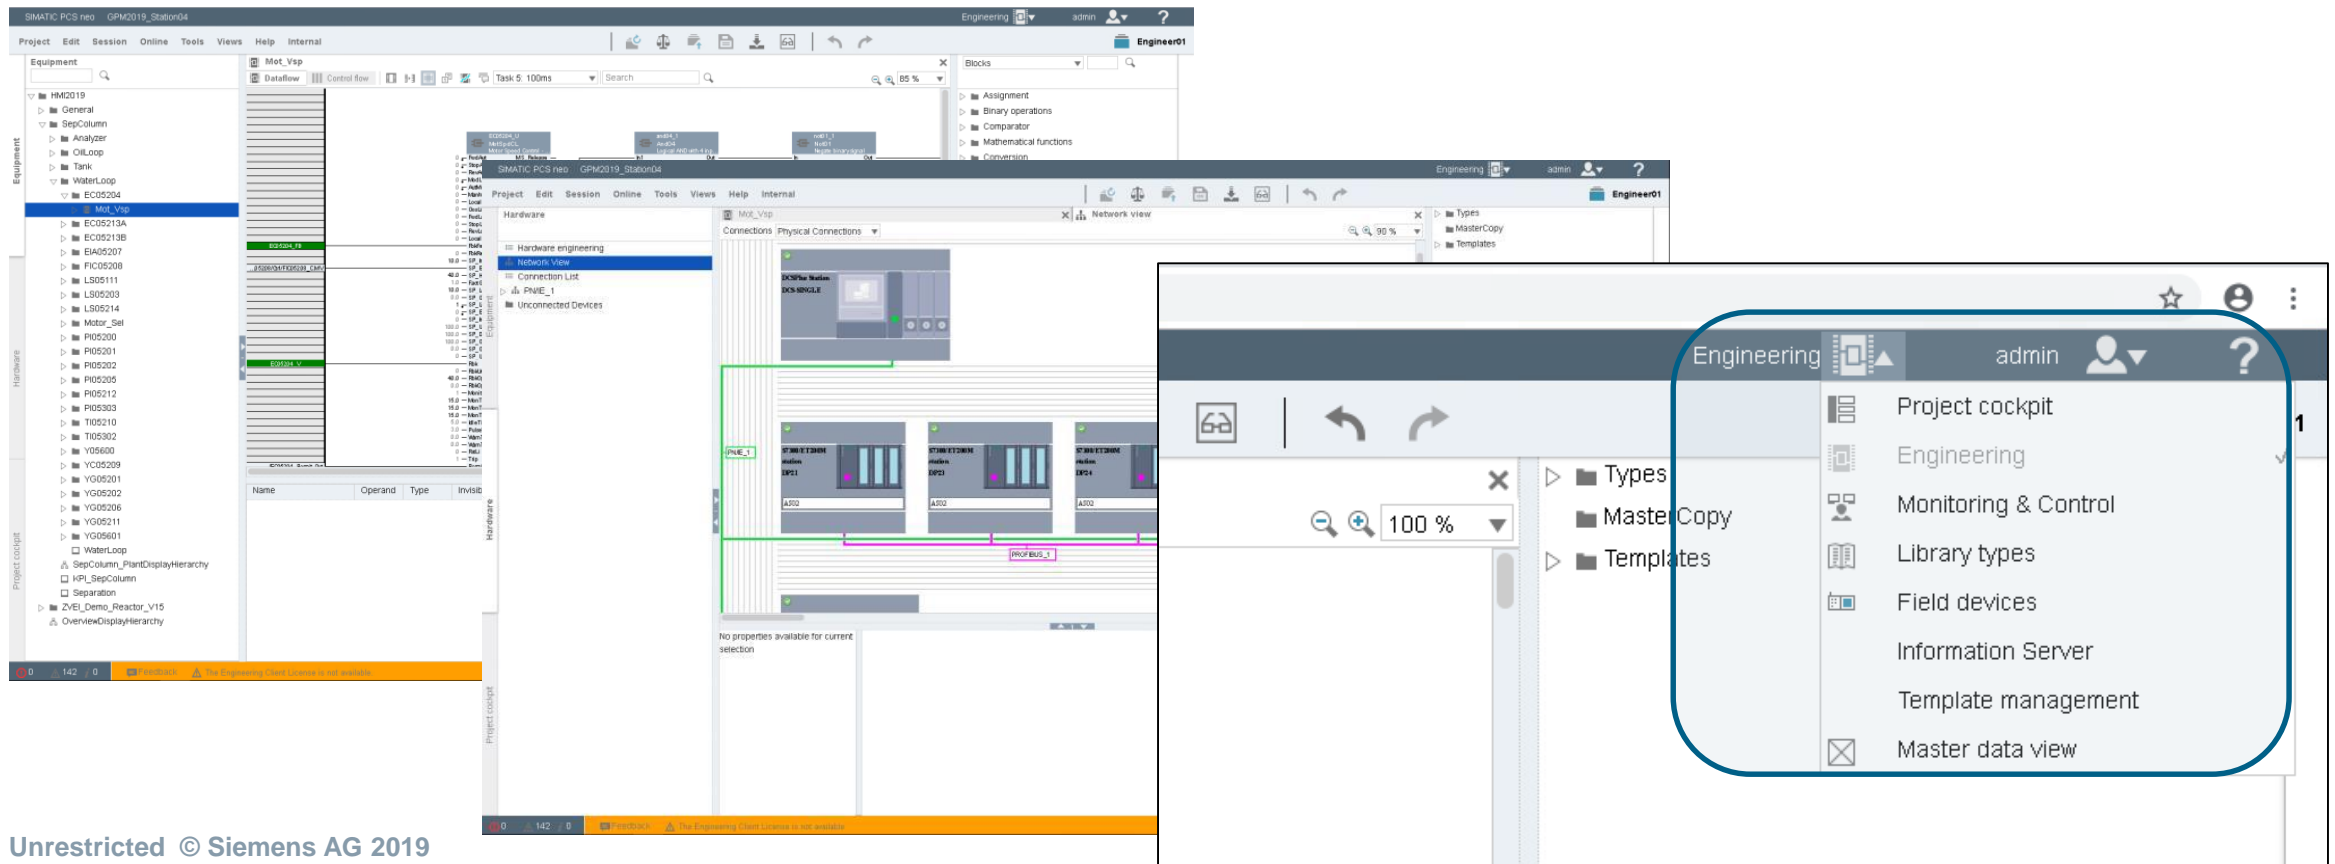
SIMATIC PCS neo GPM2019_Station04

Engineering admin ?

Project Edit Session Online Tools Views Help Internal

Engineer01

Equipment

Mot_Vsp

Dataflow Control flow Task 5: 100ms Search 85 %

Blocks

Assignment
Binary operations
Comparator
Mathematical functions
Conversion

HMI2019
General
SepColumn
Analyzer
OilLoop
Tank
WaterLoop
EC05204
Mot_Vsp
EC05213A
EC05213B
EIA05207
FIC05208
LS05111
LS05203
LS05214
Motor_Sel
PI05200
PI05201
PI05202
PI05205
PI05212
PI05303
TI05210
TI05302
Y05600
YC05209
YG05201
YG05202
YG05206
YG05211
YG05601
WaterLoop
SepColumn_PlantDisplayHierarchy
KPI_SepColumn
Separation
ZVEI_Demo_Reactor_V15
OverviewDisplayHierarchy

Name Operand Type Invisib

0 142 0 Feedback The Engineering Client License is not available

SIMATIC PCS neo GPM2019_Station04

Engineering admin ?

Project Edit Session Online Tools Views Help Internal

Engineer01

Hardware

Mot_Vsp

Network view

Connections Physical Connections 90 %

Types
MasterCopy
Templates

Hardware engineering
Network View
Connection List
PNIE_1
Unconnected Devices

DCSPlus Station
DCS-SINGLE

PNIE_1

PROFIBUS_1

No properties available for current selection

0 142 0 Feedback The Engineering Client License is not available

Engineering admin ?

100 %

Types
MasterCopy
Templates

Project cockpit
Engineering
Monitoring & Control
Library types
Field devices
Information Server
Template management
Master data view

Unrestricted © Siemens AG 2019